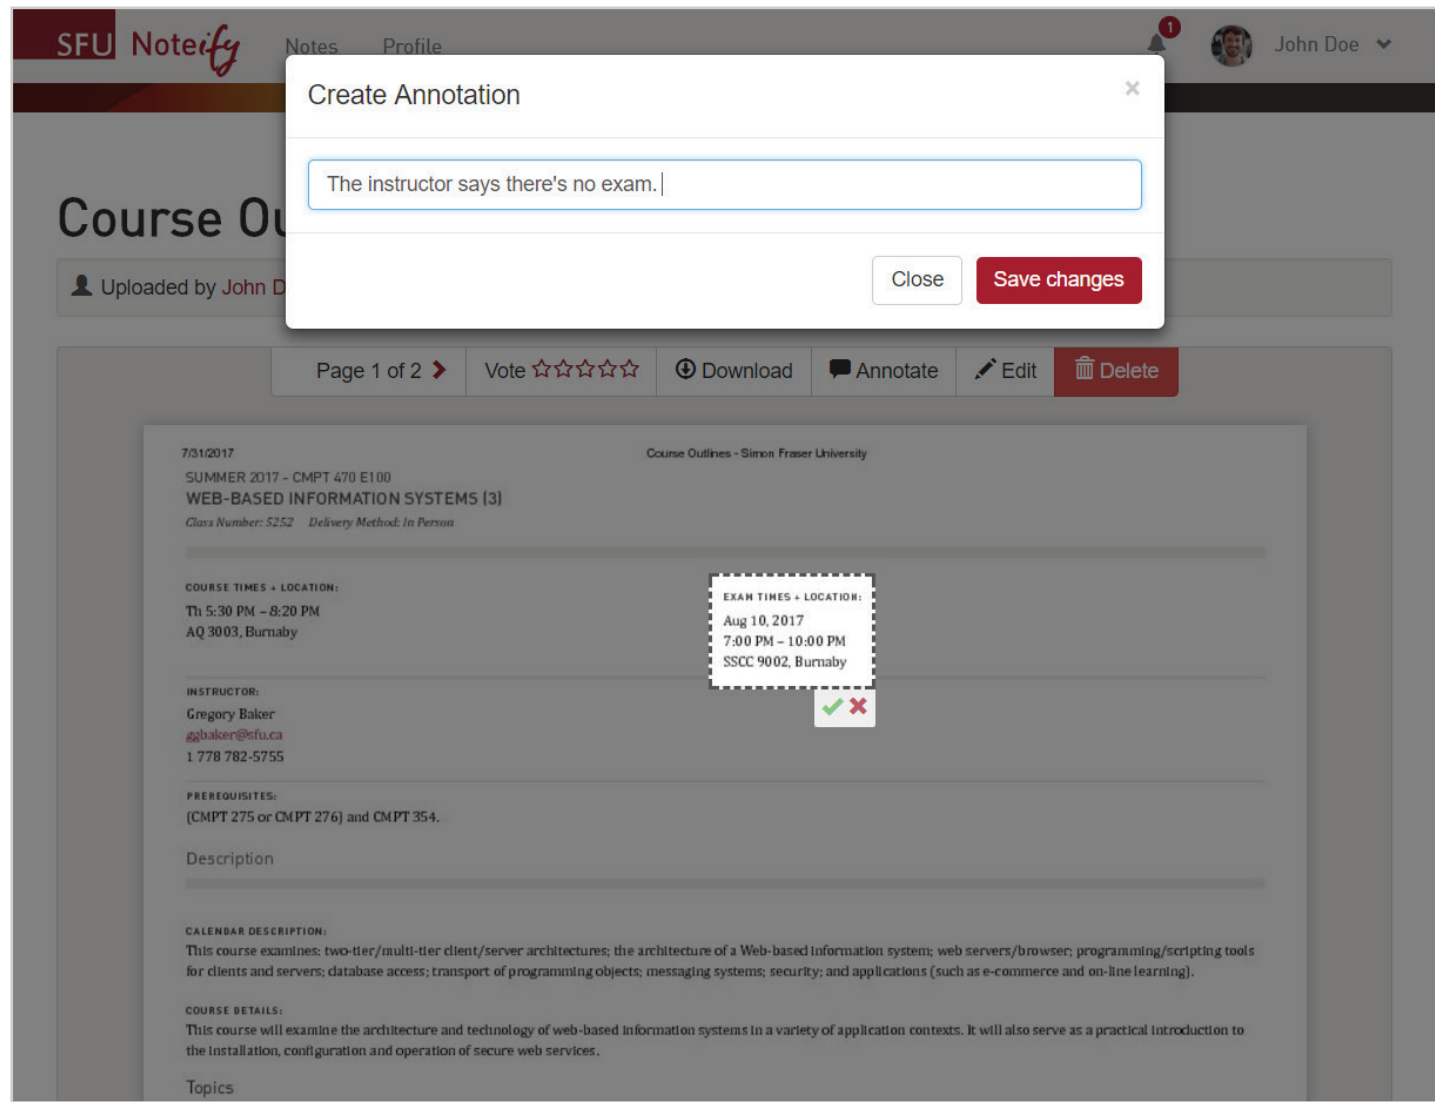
SFU Noteify Notes Profile

1 John Doe

Create Annotation ×

The instructor says there's no exam.

Close Save changes

Course Ou

Uploaded by John D

Page 1 of 2 Vote ☆☆☆☆☆ Download Annotate Edit Delete

7/31/2017 Course Outlines - Simon Fraser University

SUMMER 2017 - CMPT 470 E100
WEB-BASED INFORMATION SYSTEMS (3)
Class Number: 5252 Delivery Method: In Person

COURSE TIMES + LOCATION:
Th 5:30 PM – 8:20 PM
AQ 3003, Burnaby

EXAM TIMES + LOCATION:
Aug 10, 2017
7:00 PM – 10:00 PM
SSCC 9002, Burnaby

INSTRUCTOR:
Gregory Baker
ggbaker@sfu.ca
1 778 782-5755

PREREQUISITES:
(CMPT 275 or CMPT 276) and CMPT 354.

Description

CALENDAR DESCRIPTION:
This course examines: two-tier/multi-tier client/server architectures; the architecture of a Web-based information system; web servers/browser; programming/scripting tools for clients and servers; database access; transport of programming objects; messaging systems; security; and applications (such as e-commerce and on-line learning).

COURSE DETAILS:
This course will examine the architecture and technology of web-based information systems in a variety of application contexts. It will also serve as a practical introduction to the installation, configuration and operation of secure web services.

Topics